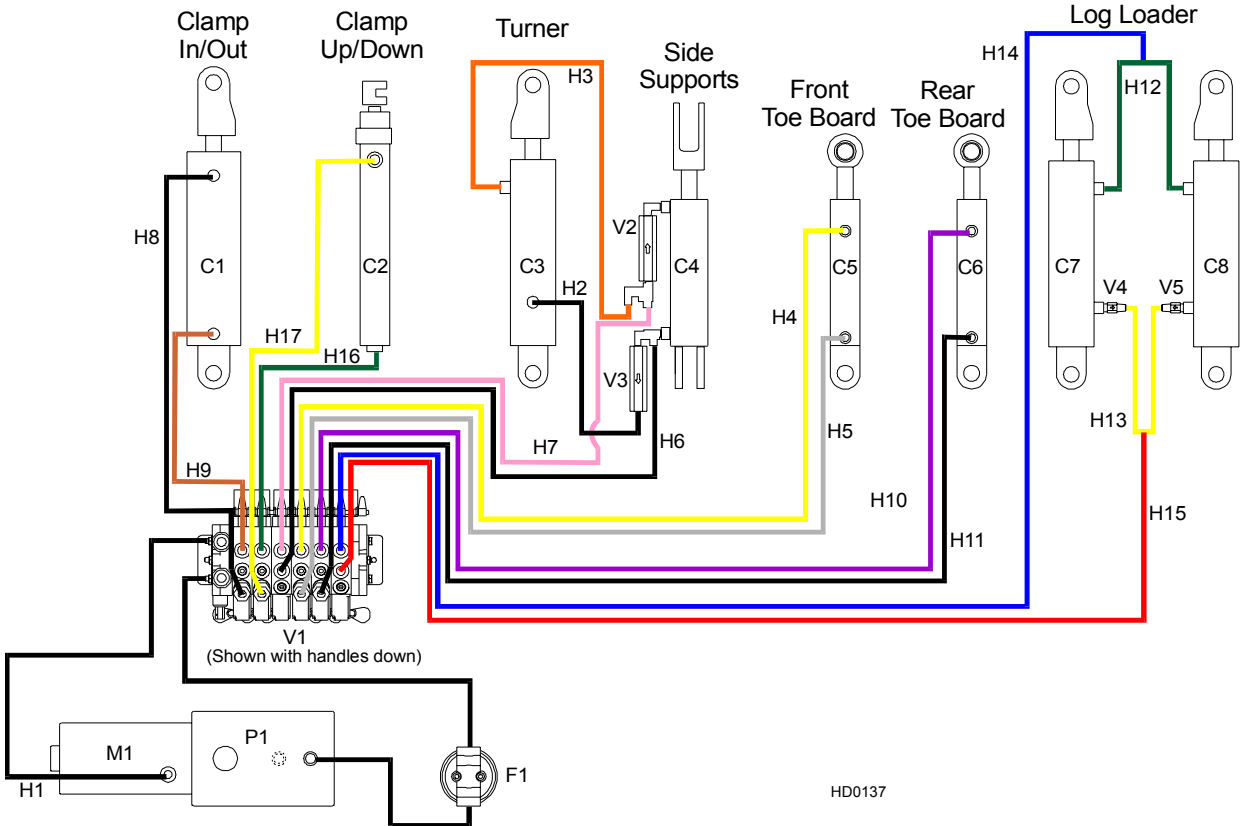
Clamp In/Out

Clamp Up/Down

Turner

Side Supports

Front Toe Board

Rear Toe Board

Log Loader

H14

H12

H3

H8

C1

C2

C3

V2

C4

C5

C6

C7

C8

V4

V5

H2

H4

H17

H16

V3

H7

H6

H5

H13

H9

H10

H11

H15

V1
(Shown with handles down)

M1

P1

F1

H1

HD0137